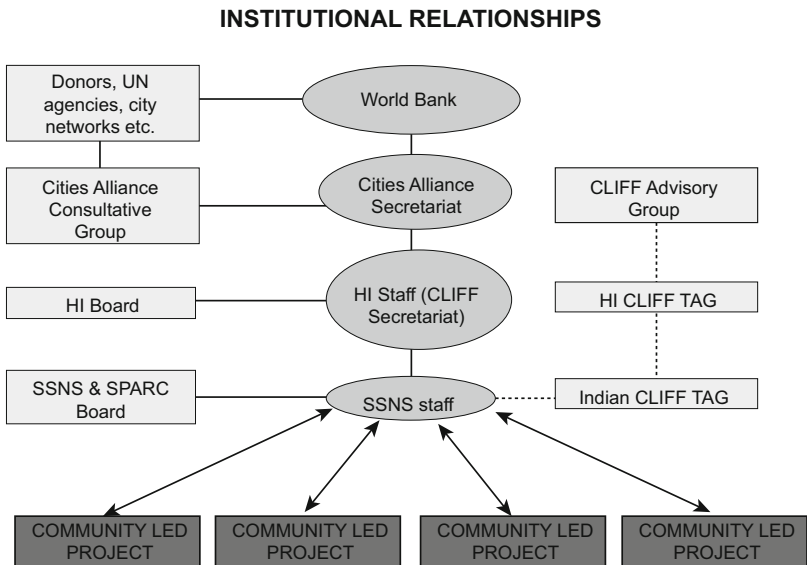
INSTITUTIONAL RELATIONSHIPS

Donors, UN agencies, city networks etc.

World Bank

Cities Alliance Consultative Group

Cities Alliance Secretariat

CLIFF Advisory Group

HI Board

HI Staff (CLIFF Secretariat)

HI CLIFF TAG

SSNS & SPARC Board

SSNS staff

Indian CLIFF TAG

COMMUNITY LED PROJECT

COMMUNITY LED PROJECT

COMMUNITY LED PROJECT

COMMUNITY LED PROJECT